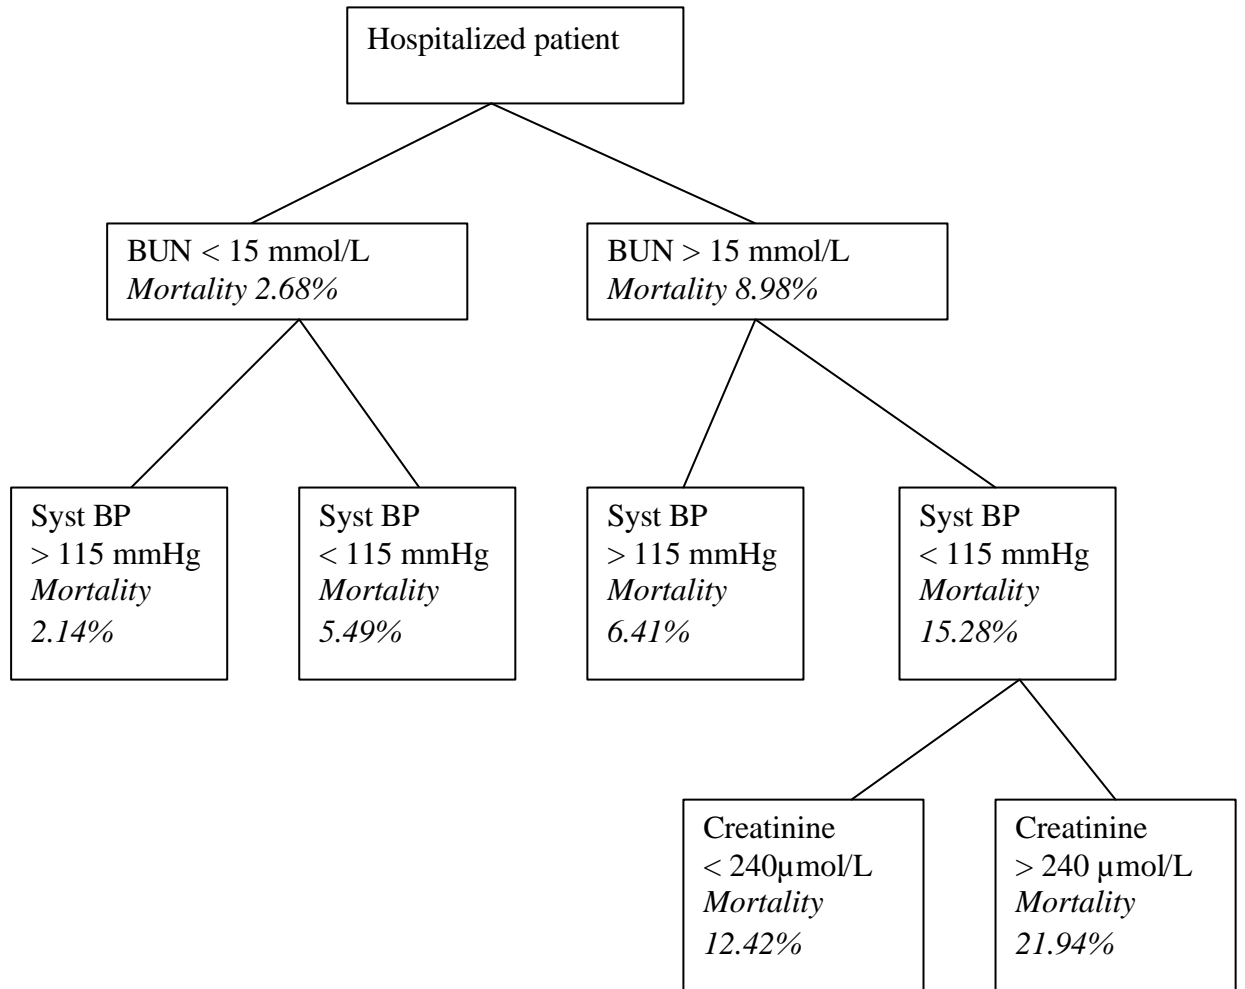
Hospitalized patient

BUN < 15 mmol/L
*Mortality 2.68%*

BUN > 15 mmol/L
*Mortality 8.98%*

Syst BP
> 115 mmHg
*Mortality*
*2.14%*

Syst BP
< 115 mmHg
*Mortality*
*5.49%*

Syst BP
> 115 mmHg
*Mortality*
*6.41%*

Syst BP
< 115 mmHg
*Mortality*
*15.28%*

Creatinine
< 240μmol/L
*Mortality*
*12.42%*

Creatinine
> 240 μmol/L
*Mortality*
*21.94%*